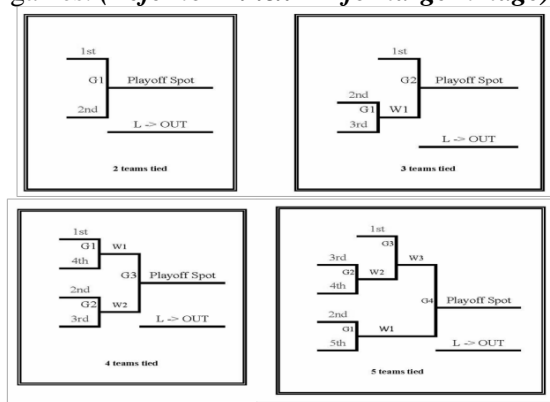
games. (Major vs. Minor League Voltage)

1st
G1
2nd
Playoff Spot
L -> OUT
2 teams tied

1st
2nd
G1
3rd
W1
G2
Playoff Spot
L -> OUT
3 teams tied

1st
G1
4th
W1
2nd
G2
3rd
W2
G3
Playoff Spot
L -> OUT
4 teams tied

1st
G3
3rd
G2
4th
W2
W3
2nd
G1
5th
W1
G4
Playoff Spot
L -> OUT
5 teams tied